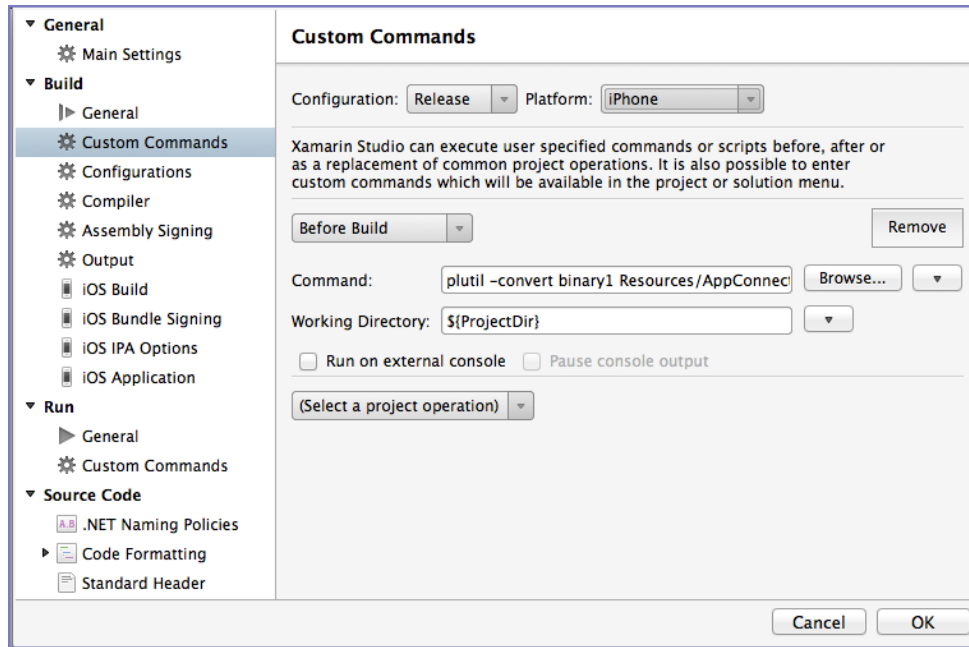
General
Main Settings
Build
General
Custom Commands
Configurations
Compiler
Assembly Signing
Output
iOS Build
iOS Bundle Signing
iOS IPA Options
iOS Application
Run
General
Custom Commands
Source Code
A.B .NET Naming Policies
Code Formatting
Standard Header

Custom Commands

Configuration: Release Platform: iPhone

Xamarin Studio can execute user specified commands or scripts before, after or as a replacement of common project operations. It is also possible to enter custom commands which will be available in the project or solution menu.

Before Build

Remove

Command: plutil -convert binary1 Resources/AppConnect

Browse...

Working Directory: ${ProjectDir}

Run on external console

Pause console output

(Select a project operation)

Cancel

OK